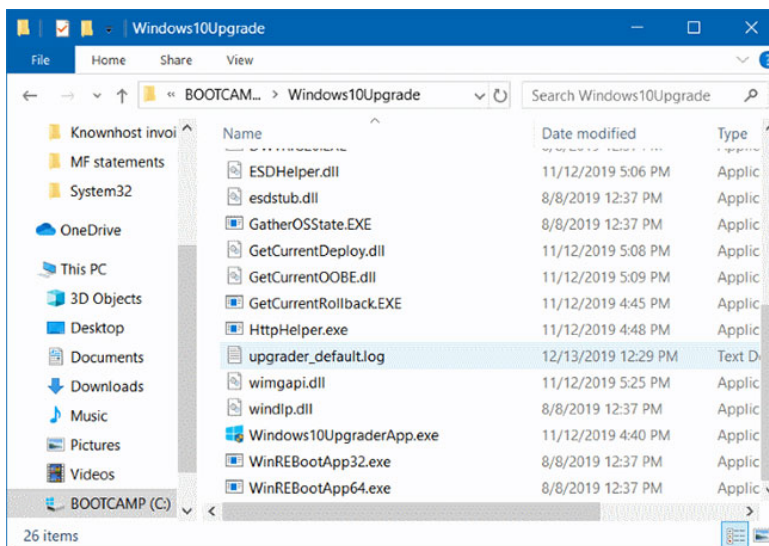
Windows10Upgrade

File Home Share View

« BOOTCAM... > Windows10Upgrade

Search Windows10Upgrade

Knownhost invoi
MF statements
System32
OneDrive
This PC
3D Objects
Desktop
Documents
Downloads
Music
Pictures
Videos
BOOTCAMP (C:)

| Name | Date modified | Type |
|---|---|---|
| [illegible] | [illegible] | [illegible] |
| ESDHelper.dll | 11/12/2019 5:06 PM | Applic |
| esdstub.dll | 8/8/2019 12:37 PM | Applic |
| GatherOSState.EXE | 8/8/2019 12:37 PM | Applic |
| GetCurrentDeploy.dll | 11/12/2019 5:08 PM | Applic |
| GetCurrentOOBE.dll | 11/12/2019 5:09 PM | Applic |
| GetCurrentRollback.EXE | 11/12/2019 4:45 PM | Applic |
| HttpHelper.exe | 11/12/2019 4:48 PM | Applic |
| upgrader_default.log | 12/13/2019 12:29 PM | Text D |
| wimgapi.dll | 11/12/2019 5:25 PM | Applic |
| windlp.dll | 8/8/2019 12:37 PM | Applic |
| Windows10UpgraderApp.exe | 11/12/2019 4:40 PM | Applic |
| WinREBootApp32.exe | 8/8/2019 12:37 PM | Applic |
| WinREBootApp64.exe | 8/8/2019 12:37 PM | Applic |

26 items